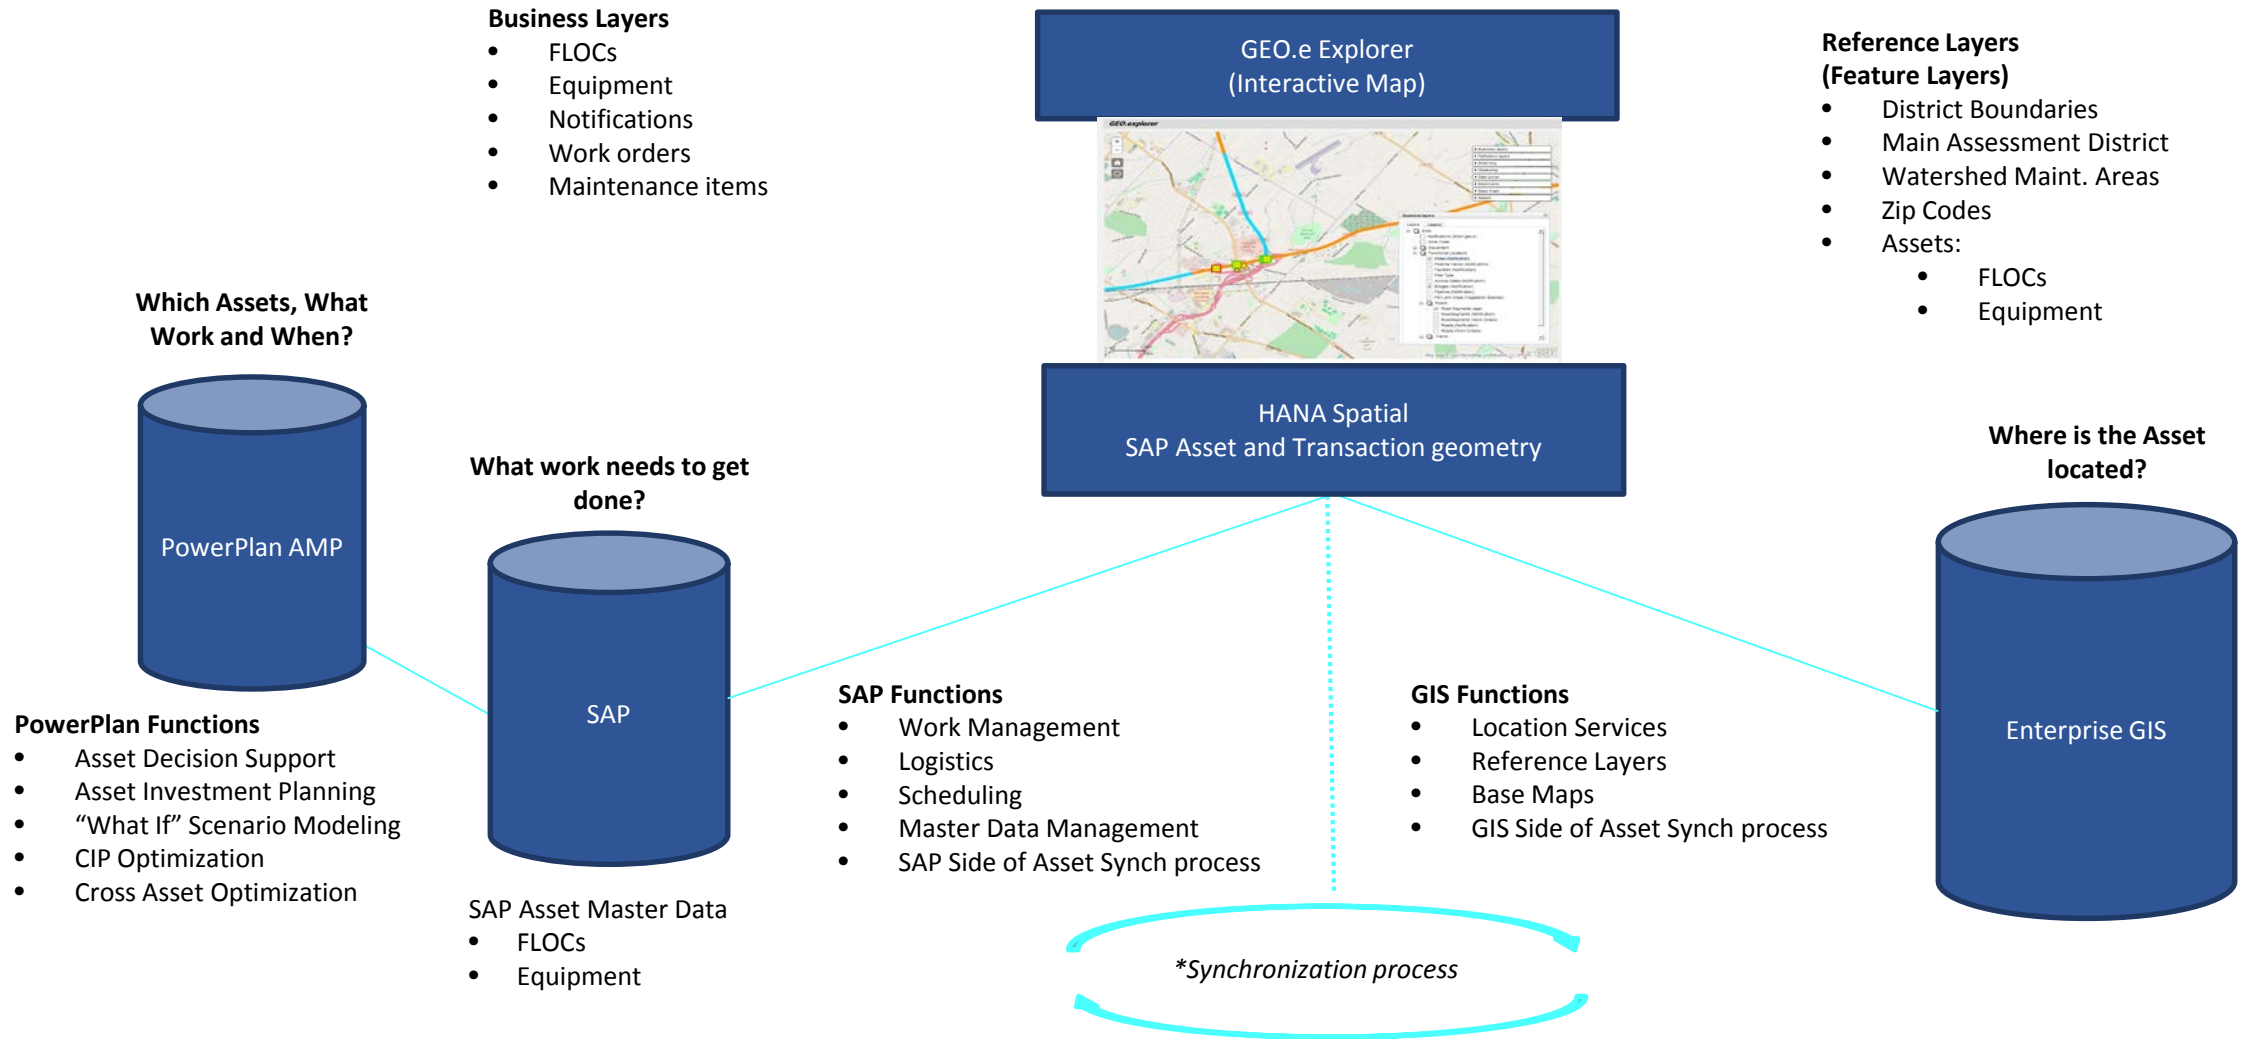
Business Layers
- FLOCs
- Equipment
- Notifications
- Work orders
- Maintenance items

GEO.e Explorer
(Interactive Map)

Reference Layers
(Feature Layers)
- District Boundaries
- Main Assessment District
- Watershed Maint. Areas
- Zip Codes
- Assets:
  - FLOCs
  - Equipment

Which Assets, What Work and When?

PowerPlan AMP

HANA Spatial
SAP Asset and Transaction geometry

What work needs to get done?

Where is the Asset located?

SAP

Enterprise GIS

PowerPlan Functions
- Asset Decision Support
- Asset Investment Planning
- “What If” Scenario Modeling
- CIP Optimization
- Cross Asset Optimization

SAP Functions
- Work Management
- Logistics
- Scheduling
- Master Data Management
- SAP Side of Asset Synch process

GIS Functions
- Location Services
- Reference Layers
- Base Maps
- GIS Side of Asset Synch process

SAP Asset Master Data
- FLOCs
- Equipment

*Synchronization process